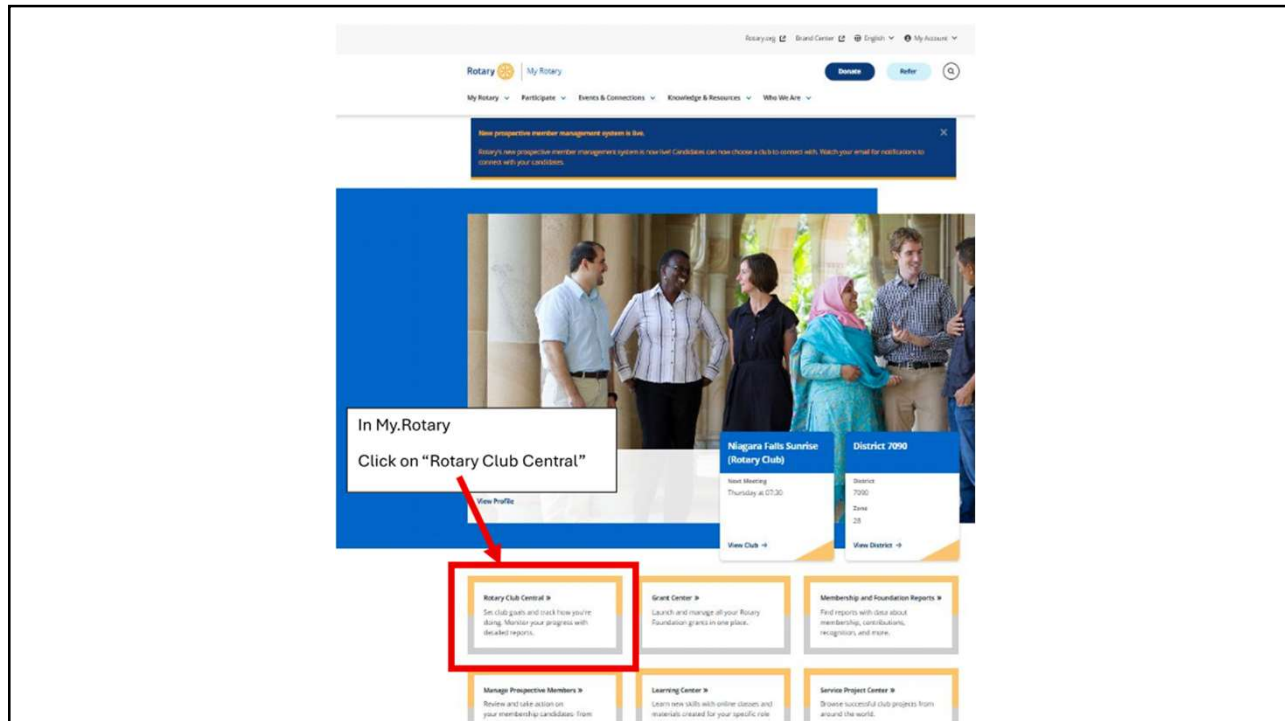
Rotary.org Brand Center English My Account

Rotary | My Rotary

Donate Refer

My Rotary Participate Events & Connections Knowledge & Resources Who We Are

New prospective member management system is live.

Rotary's new prospective member management system is now live! Candidates can now choose a club to connect with. Watch your email for notifications to connect with your candidates.

In My.Rotary

Click on “Rotary Club Central”

View Profile

Niagara Falls Sunrise (Rotary Club)

Next Meeting
Thursday at 07:30

View Club →

District 7090

District
7090

Zone
28

View District →

Rotary Club Central »
Set club goals and track how you're doing. Monitor your progress with detailed reports.

Grant Center »
Launch and manage all your Rotary Foundation grants in one place.

Membership and Foundation Reports »
Find reports with data about membership, contributions, recognition, and more.

Manage Prospective Members »
Review and take action on your membership candidates from

Learning Center »
Learn new skills with online classes and materials created for your specific role

Service Project Center »
Browse successful club projects from around the world.